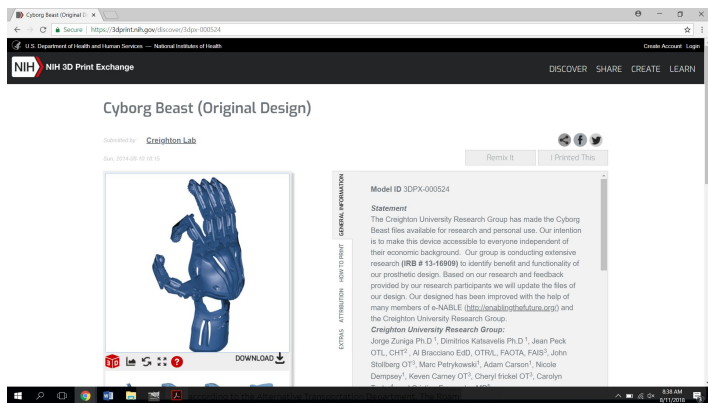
Cyborg Beast (Original D ×

Secure | https://3dprint.nih.gov/discover/3dpx-000524

U.S. Department of Health and Human Services — National Institutes of Health

Create Account Login

NIH 3D Print Exchange

DISCOVER SHARE CREATE LEARN

Cyborg Beast (Original Design)

Submitted by: Creighton Lab

Sun, 2014-08-10 15:15

Remix It

I Printed This

GENERAL INFORMATION

HOW TO PRINT

ATTRIBUTION

EXTRAS

Model ID 3DPX-000524

Statement
The Creighton University Research Group has made the Cyborg Beast files available for research and personal use. Our intention is to make this device accessible to everyone independent of their economic background. Our group is conducting extensive research (IRB # 13-16909) to identify benefit and functionality of our prosthetic design. Based on our research and feedback provided by our research participants we will update the files of our design. Our designed has been improved with the help of many members of e-NABLE (http://enablingthefuture.org/) and the Creighton University Research Group.

Creighton University Research Group:
Jorge Zuniga Ph.D $^1$, Dimitrios Katsavelis Ph.D $^1$, Jean Peck OTL, CHT$^2$, Al Bracciano EdD, OTR/L, FAOTA, FAIS$^2$, John Stollberg OT$^3$, Marc Petrykowski$^1$, Adam Carson$^1$, Nicole Dempsey$^1$, Keven Carney OT$^3$, Cheryl frickel OT$^3$, Carolyn

DOWNLOAD

8:38 AM
8/11/2018